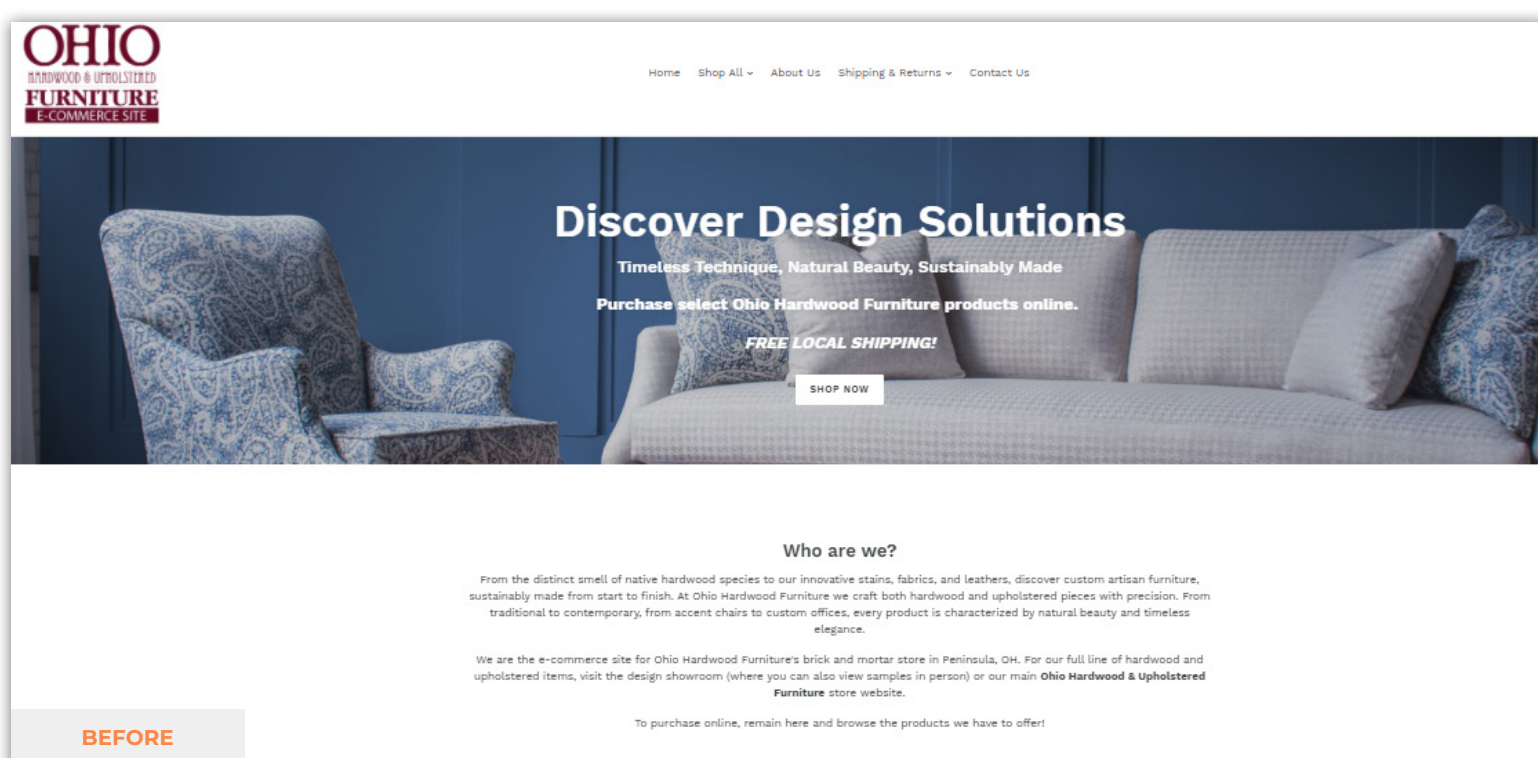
OHIO
HARDWOOD & UPHOLSTERED
FURNITURE
E-COMMERCE SITE

Home Shop All About Us Shipping & Returns Contact Us

Discover Design Solutions

Timeless Technique, Natural Beauty, Sustainably Made

Purchase select Ohio Hardwood Furniture products online.

FREE LOCAL SHIPPING!

SHOP NOW

Who are we?

From the distinct smell of native hardwood species to our innovative stains, fabrics, and leathers, discover custom artisan furniture, sustainably made from start to finish. At Ohio Hardwood Furniture we craft both hardwood and upholstered pieces with precision. From traditional to contemporary, from accent chairs to custom offices, every product is characterized by natural beauty and timeless elegance.

We are the e-commerce site for Ohio Hardwood Furniture's brick and mortar store in Peninsula, OH. For our full line of hardwood and upholstered items, visit the design showroom (where you can also view samples in person) or our main Ohio Hardwood & Upholstered Furniture store website.

To purchase online, remain here and browse the products we have to offer!

BEFORE